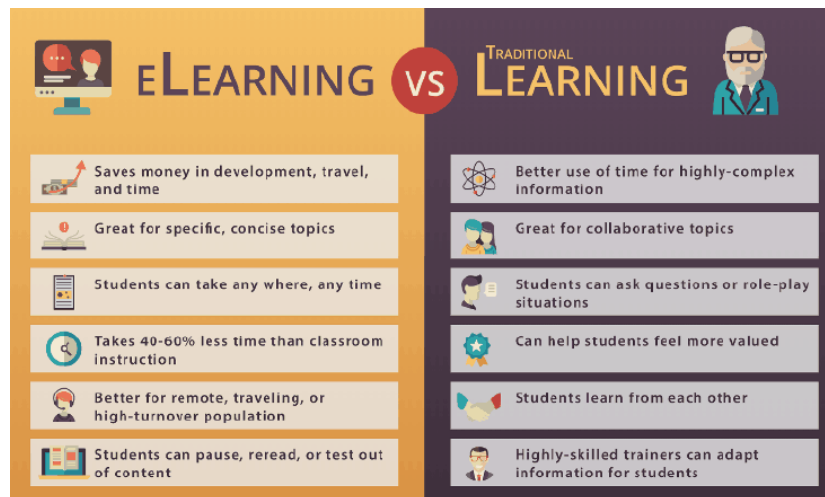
eLEARNING VS TRADITIONAL LEARNING

Saves money in development, travel, and time

Great for specific, concise topics

Students can take any where, any time

Takes 40-60% less time than classroom instruction

Better for remote, traveling, or high-turnover population

Students can pause, reread, or test out of content

Better use of time for highly-complex information

Great for collaborative topics

Students can ask questions or role-play situations

Can help students feel more valued

Students learn from each other

Highly-skilled trainers can adapt information for students